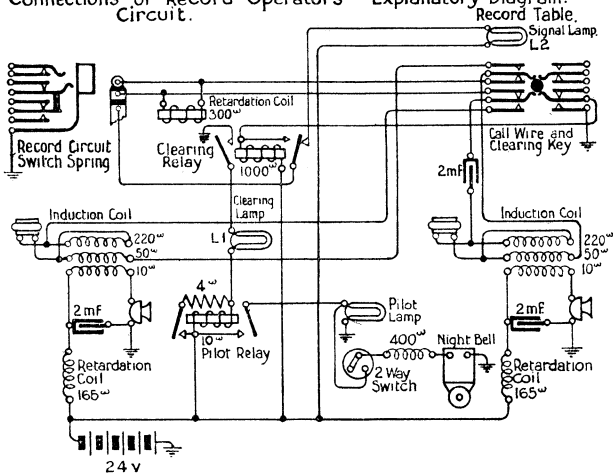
Connections of Record Operators' Circuit. Explanatory Diagram.

Record Table.

Signal Lamp. L2

Retardation Coil $300^{\omega}$

Record Circuit Switch Spring

Clearing Relay

$1000^{\omega}$

Call Wire and Clearing Key

2mF

Clearing Lamp

L1

Induction Coil

$220^{\omega}$

$50^{\omega}$

$10^{\omega}$

Induction Coil

$220^{\omega}$

$50^{\omega}$

$10^{\omega}$

$4^{\omega}$

$10^{\omega}$

Pilot Relay

2mF

Pilot Lamp

$400^{\omega}$

Night Bell

2 Way Switch

2mF

Retardation Coil $165^{\omega}$

Retardation Coil $165^{\omega}$

24 V